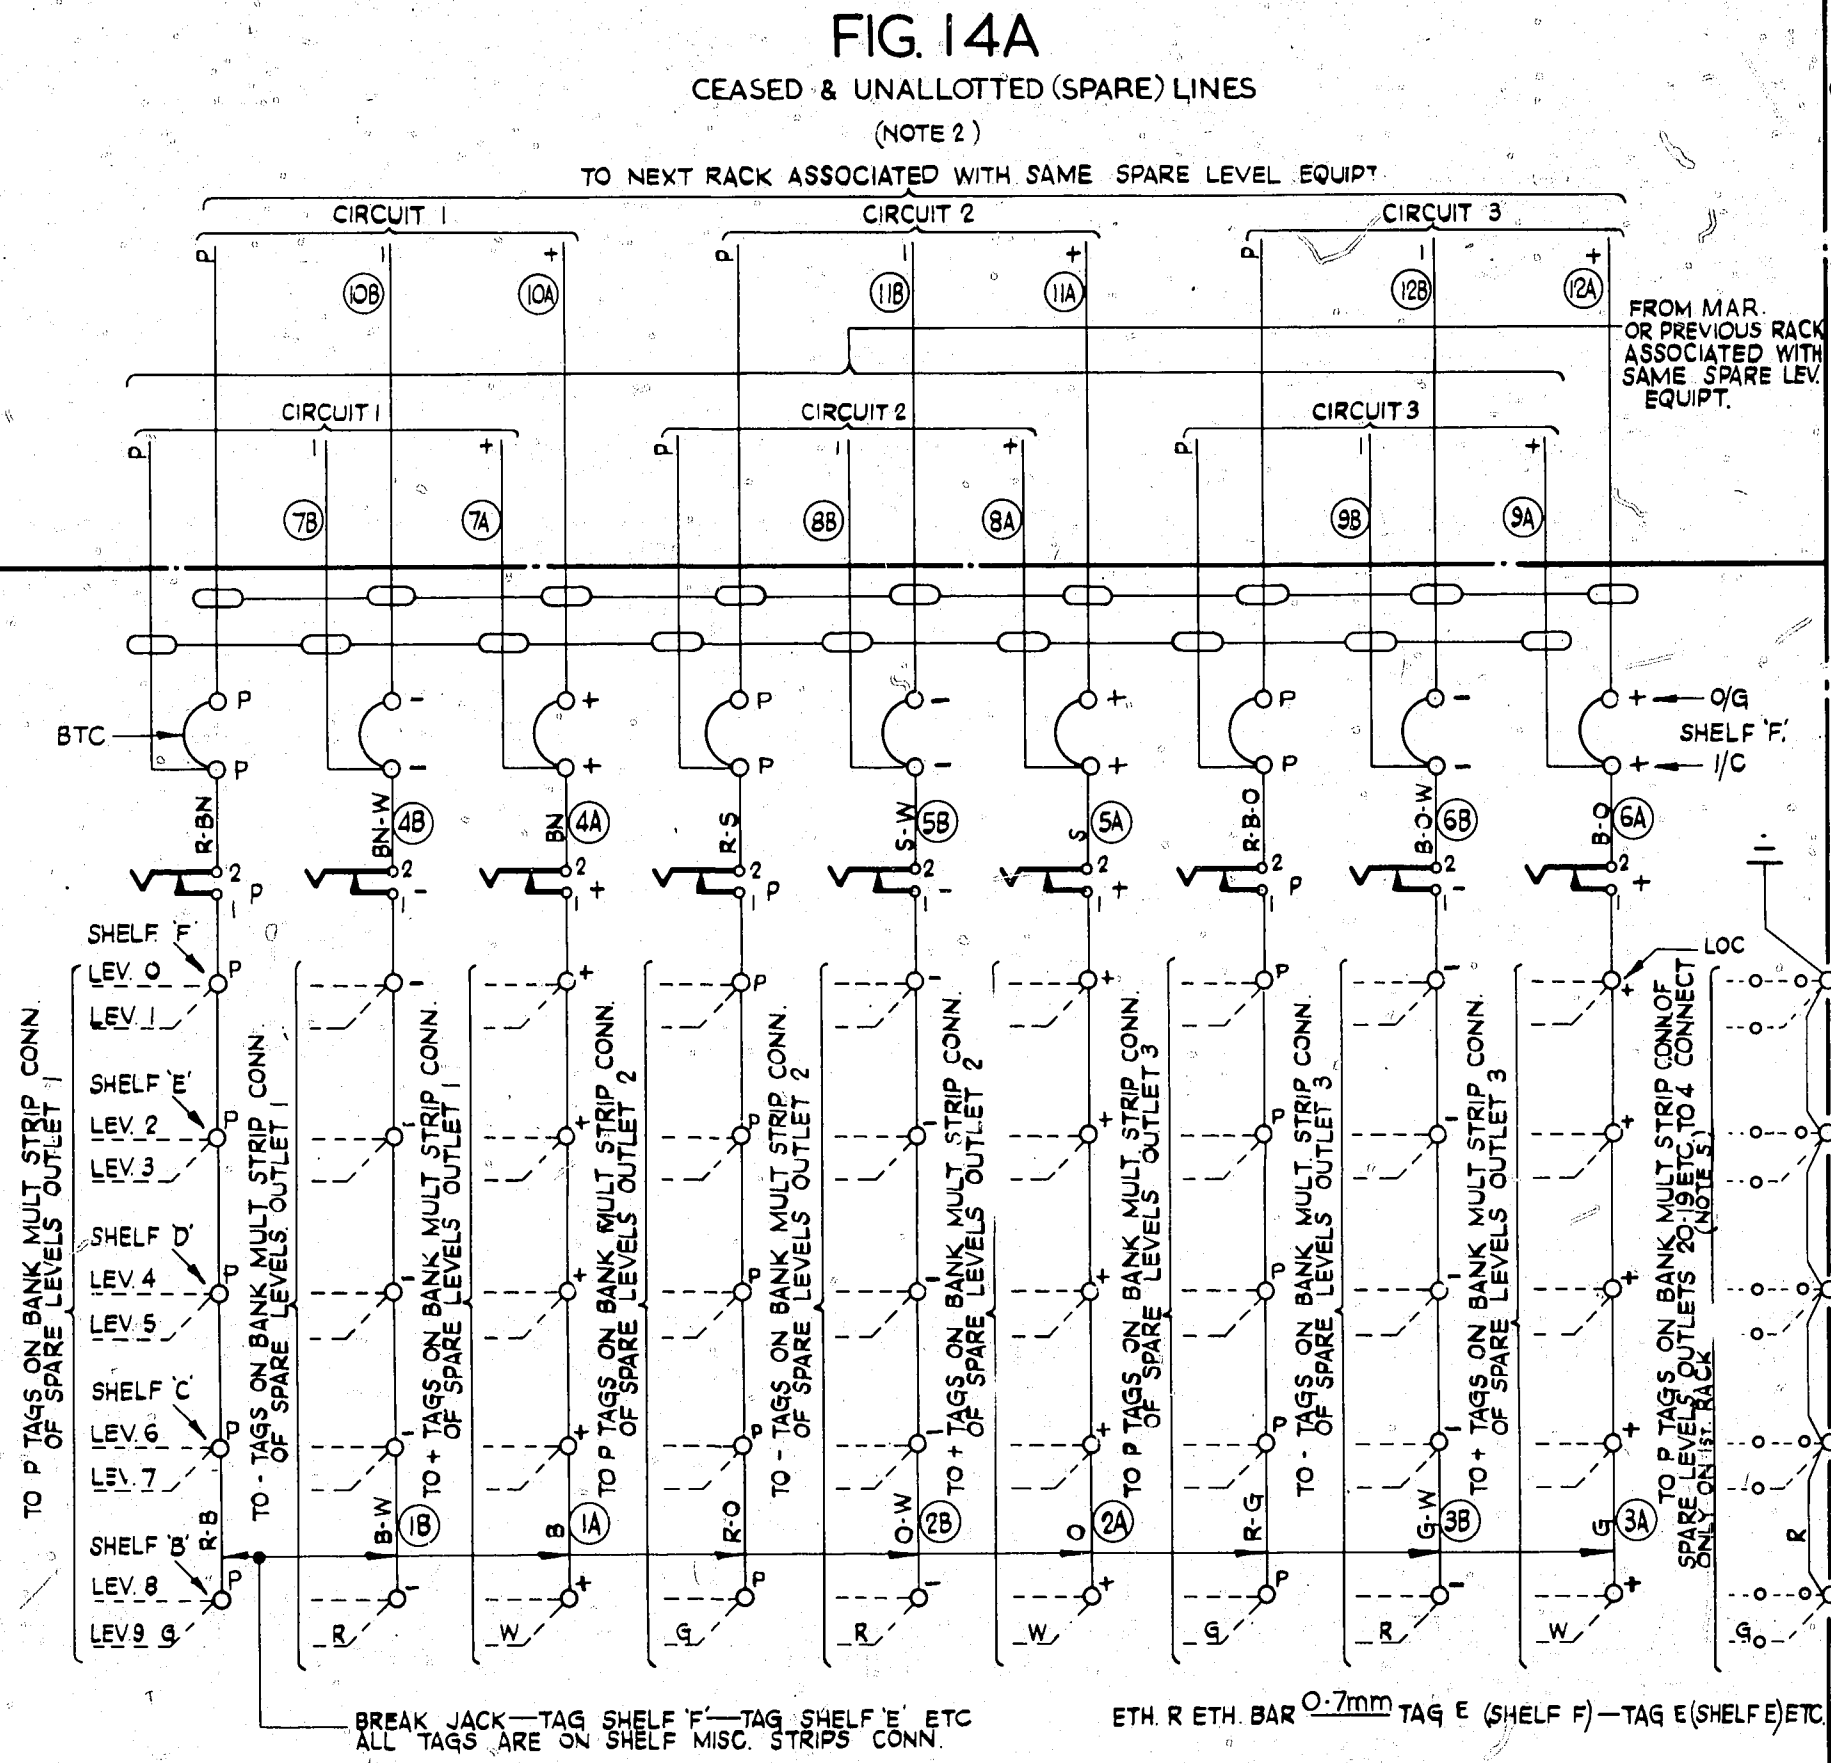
FIG. 14A

CEASED & UNALLOTTED (SPARE) LINES

(NOTE 2)

TO NEXT RACK ASSOCIATED WITH SAME SPARE LEVEL EQUIPT

CIRCUIT 1

CIRCUIT 2

CIRCUIT 3

P
-
+
10B
10A
P
-
+
11B
11A
P
-
+
12B
12A

FROM MAR. OR PREVIOUS RACK ASSOCIATED WITH SAME SPARE LEV. EQUIPT.

CIRCUIT 1

CIRCUIT 2

CIRCUIT 3

P
-
+
7B
7A
P
-
+
8B
8A
P
-
+
9B
9A

BTC

P P - - + + P P - - + + P P - - + +

+ ← O/G
SHELF 'F'
+ ← I/C

R-BN
BN-W
4B
BN
4A
R-S
S-W
5B
S
5A
R-B-O
B-O-W
6B
B-O
6A

2 1 P
2 1 -
2 1 +
2 1 P
2 1 -
2 1 +
2 1 P
2 1 -
2 1 +

SHELF 'F'
LEV. 0
LEV. 1
SHELF 'E'
LEV. 2
LEV. 3
SHELF 'D'
LEV. 4
LEV. 5
SHELF 'C'
LEV. 6
LEV. 7
SHELF 'B'
LEV. 8
LEV. 9 G

LOC

TO P TAGS ON BANK MULT STRIP CONN. OF SPARE LEVELS OUTLET 1

TO - TAGS ON BANK MULT STRIP CONN. OF SPARE LEVELS OUTLET 1

TO + TAGS ON BANK MULT STRIP CONN. OF SPARE LEVELS OUTLET 1

TO P TAGS ON BANK MULT STRIP CONN. OF SPARE LEVELS OUTLET 2

TO - TAGS ON BANK MULT STRIP CONN. OF SPARE LEVELS OUTLET 2

TO + TAGS ON BANK MULT STRIP CONN. OF SPARE LEVELS OUTLET 2

TO P TAGS ON BANK MULT STRIP CONN. OF SPARE LEVELS OUTLET 3

TO - TAGS ON BANK MULT STRIP CONN. OF SPARE LEVELS OUTLET 3

TO + TAGS ON BANK MULT STRIP CONN. OF SPARE LEVELS OUTLET 3

TO P TAGS ON BANK MULT STRIP CONN. OF SPARE LEVELS OUTLETS 20-19 ETC. TO 4 CONNECT ONLY ON 1ST. RACK (NOTE 5)

R-B
B-W
1B
B
1A
R-O
O-W
2B
O
2A
R-G
G-W
3B
G
3A

R
W
G
R
W
G
R
W
G

R

BREAK JACK—TAG SHELF 'F'—TAG SHELF 'E' ETC
ALL TAGS ARE ON SHELF MISC. STRIPS CONN.

ETH. R ETH. BAR $\frac{0\cdot7mm}{}$ TAG E (SHELF F) — TAG E (SHELF E) ETC.